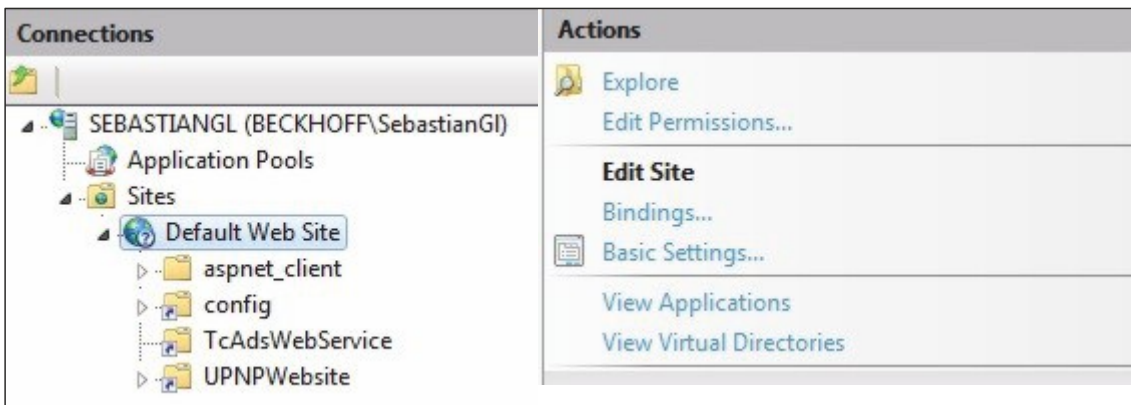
Connections

SEBASTIANGL (BECKHOFF\SebastianGl)
Application Pools
Sites
Default Web Site
aspnet_client
config
TcAdsWebService
UPNPWebsite

Actions

Explore
Edit Permissions...

Edit Site
Bindings...
Basic Settings...

View Applications
View Virtual Directories